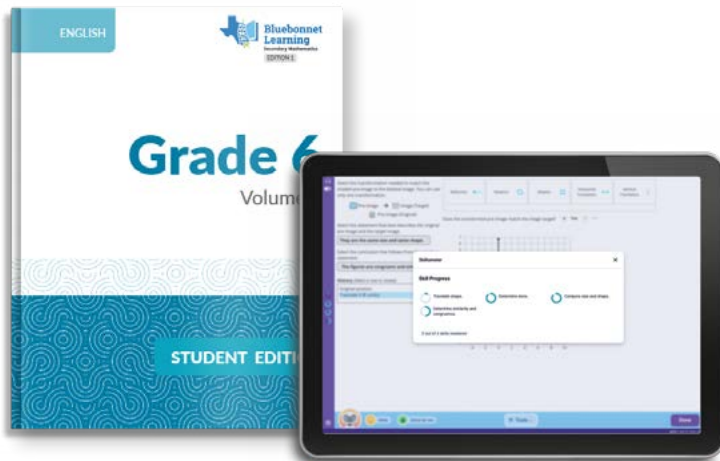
ENGLISH

Bluebonnet Learning
Secondary Mathematics
EDITION 1

Grade 6
Volume

STUDENT EDITI

Skill Progress

Translate shapes.

Determine done.

Compare size and shapes.

Determine similarity and congruence.

They are the same size and same shape.

The figures are congruent and

Done